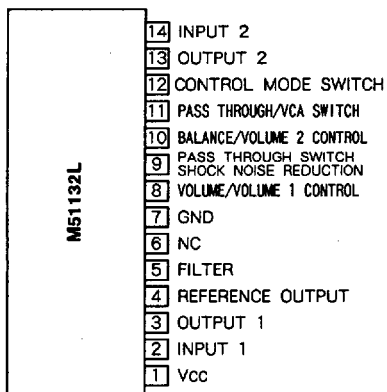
M51132L

14 INPUT 2
13 OUTPUT 2
12 CONTROL MODE SWITCH
11 PASS THROUGH/VCA SWITCH
10 BALANCE/VOLUME 2 CONTROL
9 PASS THROUGH SWITCH SHOCK NOISE REDUCTION
8 VOLUME/VOLUME 1 CONTROL
7 GND
6 NC
5 FILTER
4 REFERENCE OUTPUT
3 OUTPUT 1
2 INPUT 1
1 Vcc